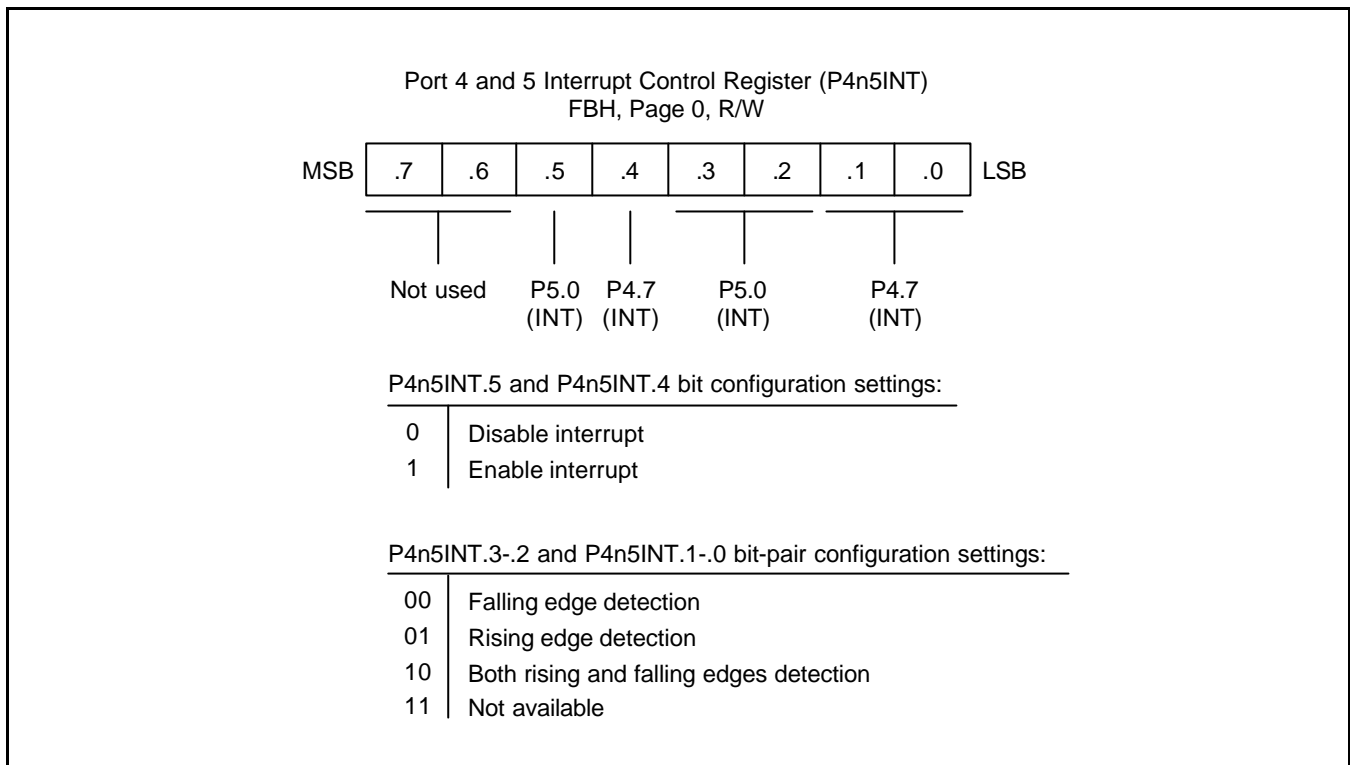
Port 4 and 5 Interrupt Control Register (P4n5INT)
FBH, Page 0, R/W

| MSB | .7 | .6 | .5 | .4 | .3 | .2 | .1 | .0 | LSB |
|---|---|---|---|---|---|---|---|---|---|

Not used

P5.0 (INT)

P4.7 (INT)

P5.0 (INT)

P4.7 (INT)

P4n5INT.5 and P4n5INT.4 bit configuration settings:

| | |
|---|---|
| 0 | Disable interrupt |
| 1 | Enable interrupt |

P4n5INT.3-.2 and P4n5INT.1-.0 bit-pair configuration settings:

| | |
|---|---|
| 00 | Falling edge detection |
| 01 | Rising edge detection |
| 10 | Both rising and falling edges detection |
| 11 | Not available |